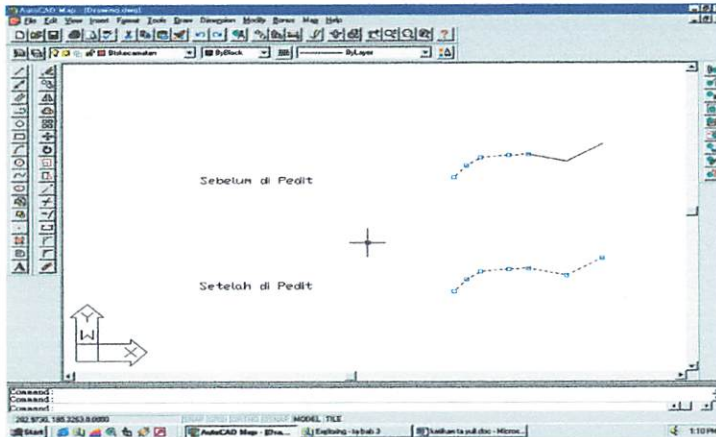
AutoCAD Map - [Drawing.dwg]
File Edit View Insert Format Tools Draw Dimension Modify Bonus Map Help
Bts.kecamatan
ByBlock
ByLayer

Sebelum di Pedit

Setelah di Pedit

Y
W
X

Command:
Command:
Command:
282.9730, 185.3263, 0.0000
SNAP GRID ORTHO OSNAP MODEL TILE
Start
AutoCAD Map - [Dra...
Exploring - bybab 3
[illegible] - Micros...
1:10 PM